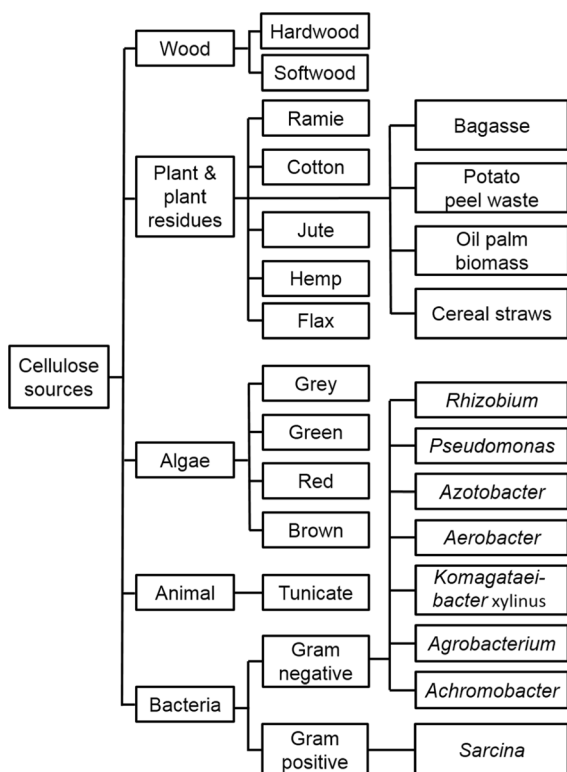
Cellulose sources

Wood
Hardwood
Softwood

Plant & plant residues
Ramie
Cotton
Jute
Hemp
Flax
Bagasse
Potato peel waste
Oil palm biomass
Cereal straws

Algae
Grey
Green
Red
Brown

Animal
Tunicate

Bacteria
Gram negative
Rhizobium
Pseudomonas
Azotobacter
Aerobacter
Komagataeibacter xylinus
Agrobacterium
Achromobacter
Gram positive
Sarcina